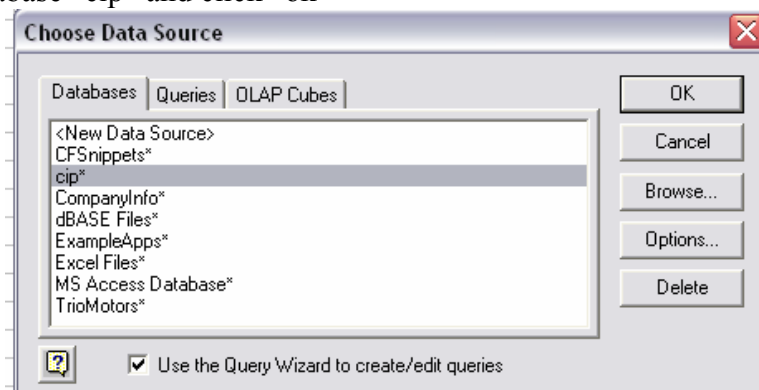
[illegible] "cip" and click "ok"

Choose Data Source

Databases | Queries | OLAP Cubes

<New Data Source>
CFSnippets*
cip*
CompanyInfo*
dBASE Files*
ExampleApps*
Excel Files*
MS Access Database*
TrioMotors*

OK
Cancel
Browse...
Options...
Delete

Use the Query Wizard to create/edit queries